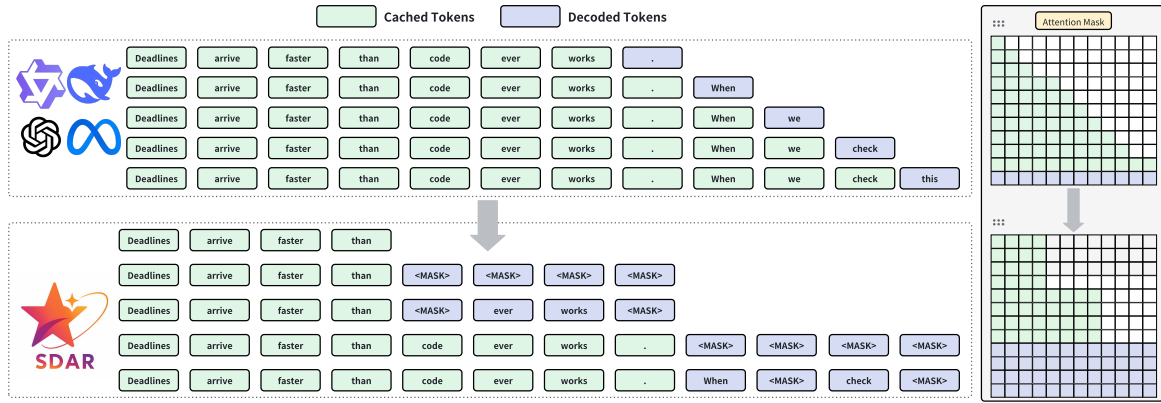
Cached Tokens Decoded Tokens

Attention Mask

| Deadlines | arrive | faster | than | code | ever | works | . | | | | |
|---|---|---|---|---|---|---|---|---|---|---|---|
| Deadlines | arrive | faster | than | code | ever | works | . | When | | | |
| Deadlines | arrive | faster | than | code | ever | works | . | When | we | | |
| Deadlines | arrive | faster | than | code | ever | works | . | When | we | check | |
| Deadlines | arrive | faster | than | code | ever | works | . | When | we | check | this |

| Deadlines | arrive | faster | than | | | | | | | | |
|---|---|---|---|---|---|---|---|---|---|---|---|
| Deadlines | arrive | faster | than | <MASK> | <MASK> | <MASK> | <MASK> | | | | |
| Deadlines | arrive | faster | than | <MASK> | ever | works | <MASK> | | | | |
| Deadlines | arrive | faster | than | code | ever | works | . | <MASK> | <MASK> | <MASK> | <MASK> |
| Deadlines | arrive | faster | than | code | ever | works | . | When | <MASK> | check | <MASK> |

SDAR